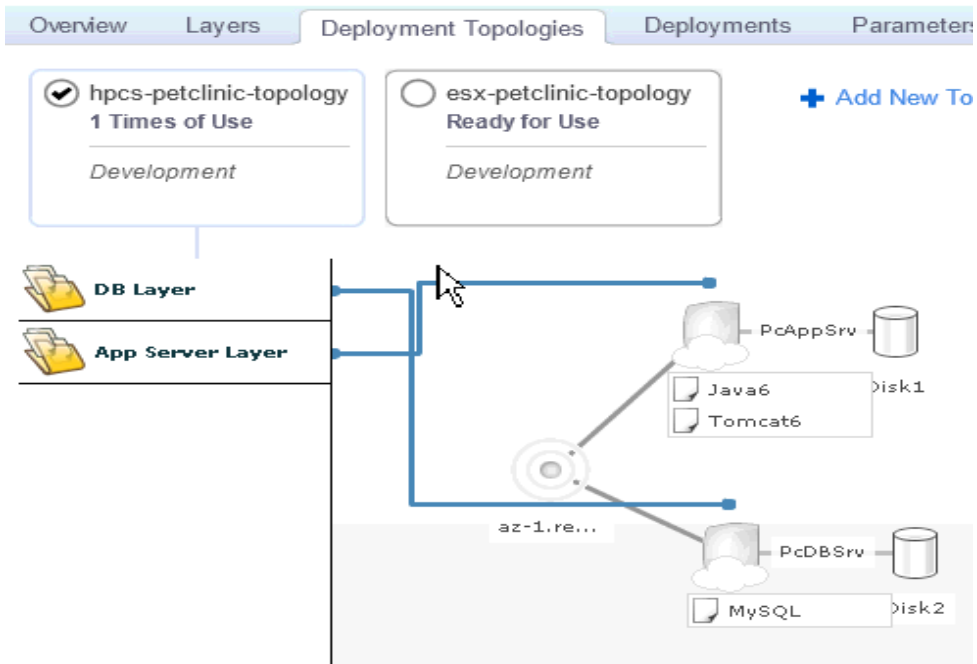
Overview Layers Deployment Topologies Deployments Parameters

hpcs-petclinic-topology
1 Times of Use
Development

esx-petclinic-topology
Ready for Use
Development

Add New To

DB Layer
App Server Layer

PcAppSrv
Disk1
Java6
Tomcat6

az-1.re...

PcDBSrv
Disk2
MySQL